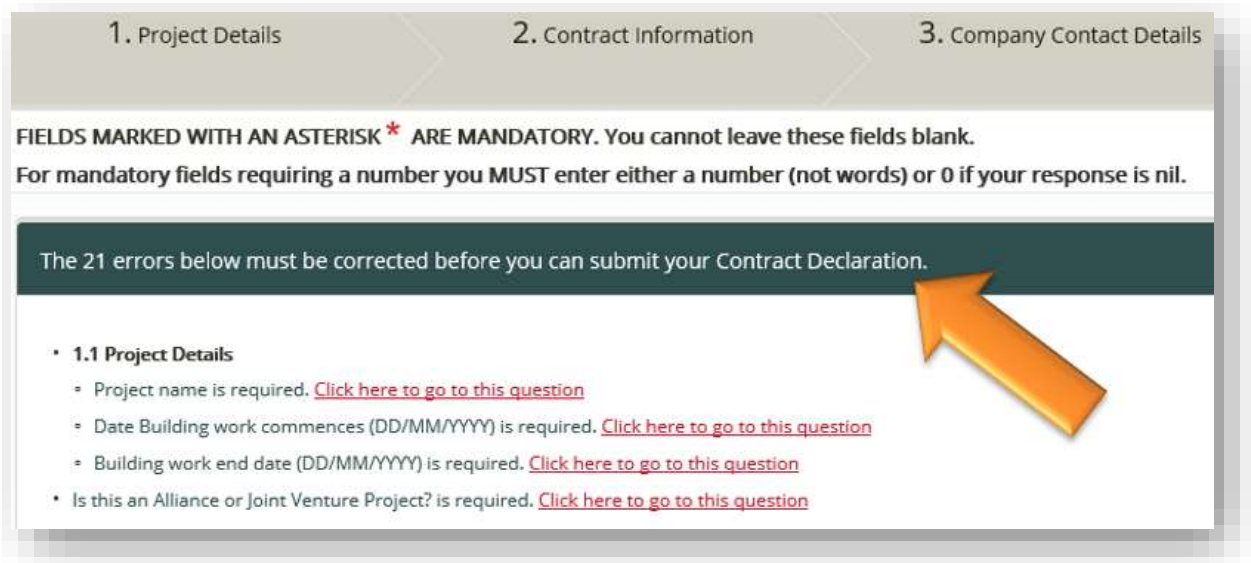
1. Project Details

2. Contract Information

3. Company Contact Details

FIELDS MARKED WITH AN ASTERISK * ARE MANDATORY. You cannot leave these fields blank.

For mandatory fields requiring a number you MUST enter either a number (not words) or 0 if your response is nil.

The 21 errors below must be corrected before you can submit your Contract Declaration.

- 1.1 Project Details
  - Project name is required. Click here to go to this question
  - Date Building work commences (DD/MM/YYYY) is required. Click here to go to this question
  - Building work end date (DD/MM/YYYY) is required. Click here to go to this question
- Is this an Alliance or Joint Venture Project? is required. Click here to go to this question